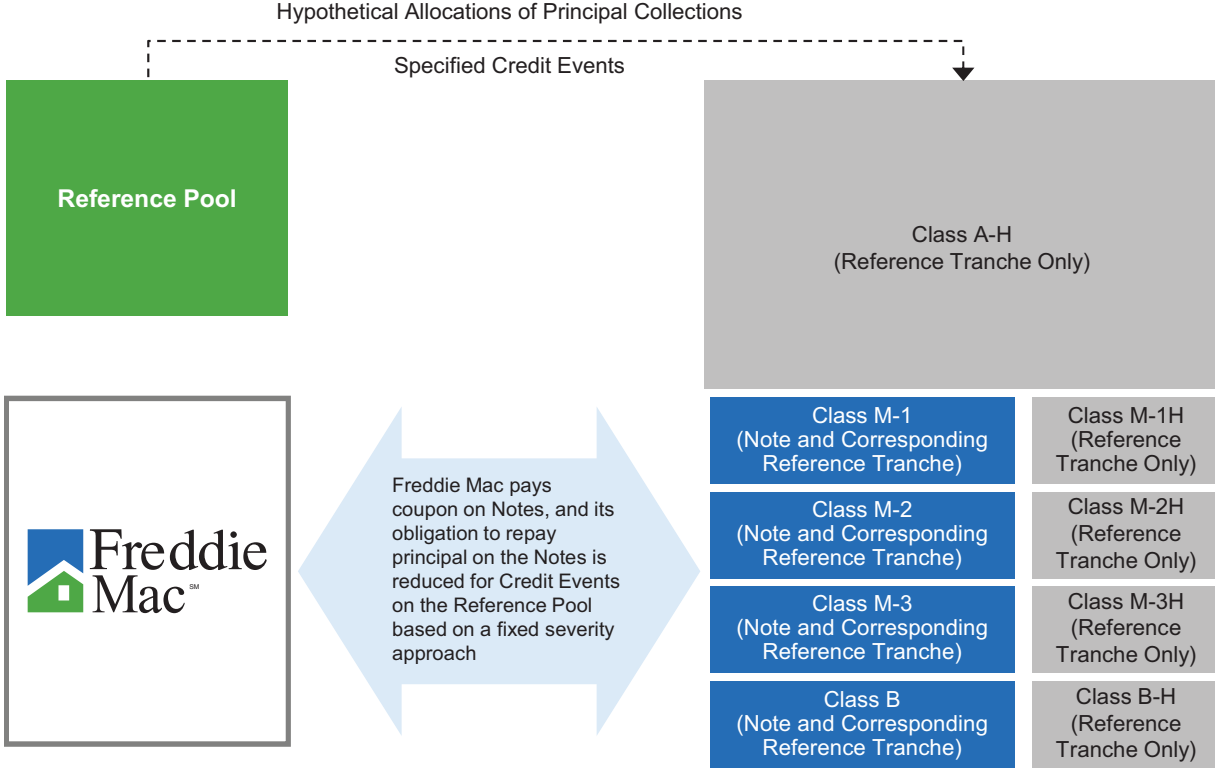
Hypothetical Allocations of Principal Collections

Specified Credit Events

Reference Pool

Class A-H
(Reference Tranche Only)

Freddie Mac SM

Freddie Mac pays coupon on Notes, and its obligation to repay principal on the Notes is reduced for Credit Events on the Reference Pool based on a fixed severity approach

Class M-1
(Note and Corresponding Reference Tranche)

Class M-1H
(Reference Tranche Only)

Class M-2
(Note and Corresponding Reference Tranche)

Class M-2H
(Reference Tranche Only)

Class M-3
(Note and Corresponding Reference Tranche)

Class M-3H
(Reference Tranche Only)

Class B
(Note and Corresponding Reference Tranche)

Class B-H
(Reference Tranche Only)